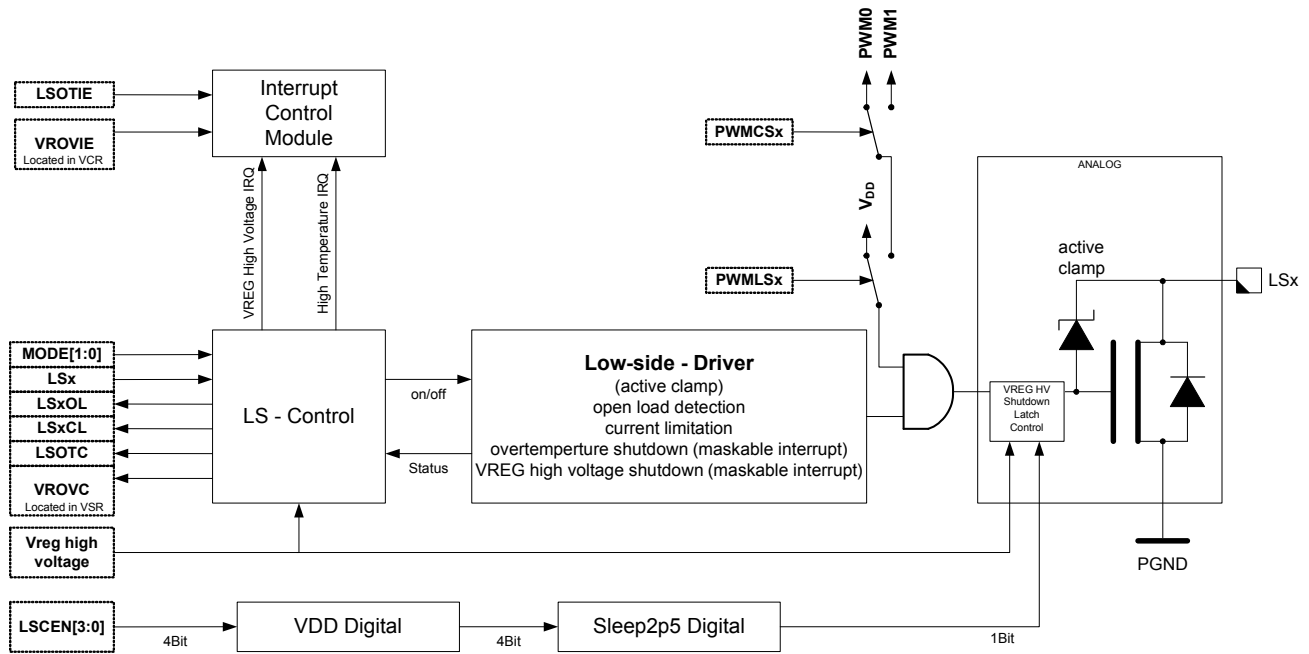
PWM0
PWM1

LSOTIE

VROVIE
Located in VCR

Interrupt Control Module

VREG High Voltage IRQ

High Temperature IRQ

PWMCSx

$V_{DD}$

PWMLSx

ANALOG

active clamp

LSx

MODE[1:0]

LSx

LSxOL

LSxCL

LSOTC

VROVC
Located in VSR

LS - Control

on/off

Status

Low-side - Driver
(active clamp)
open load detection
current limitation
overtemperture shutdown (maskable interrupt)
VREG high voltage shutdown (maskable interrupt)

VREG HV Shutdown Latch Control

Vreg high voltage

PGND

LSCEN[3:0]

4Bit

VDD Digital

4Bit

Sleep2p5 Digital

1Bit